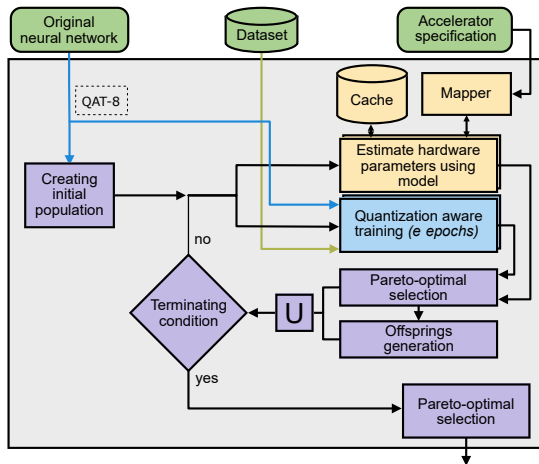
Original neural network

Dataset

Accelerator specification

QAT-8

Cache

Mapper

Creating initial population

Estimate hardware parameters using model

no

Quantization aware training *(e epochs)*

Pareto-optimal selection

Terminating condition

U

Offsprings generation

yes

Pareto-optimal selection